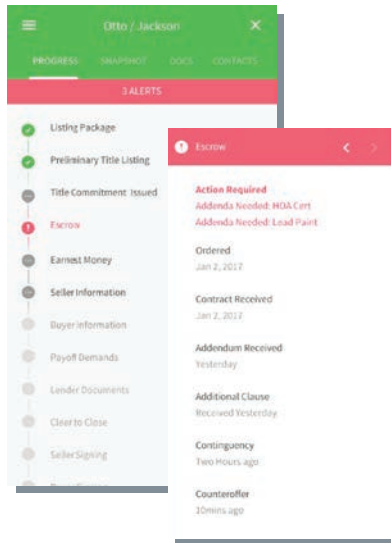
Otto / Jackson

PROGRESS SNAPSHOT DOCS CONTACTS

3 ALERTS

Listing Package

Preliminary Title Listing

Title Commitment Issued

Escrow

Earnest Money

Seller Information

Buyer information

Payoff Demands

Lender Documents

Clear to Close

Seller Signing

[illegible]

Escrow

Action Required
Addenda Needed: HOA Cert
Addenda Needed: Lead Paint

Ordered
Jan 2, 2017

Contract Received
Jan 2, 2017

Addendum Received
Yesterday

Additional Clause
Received Yesterday

Contingency
Two Hours ago

Counteroffer
10mins ago